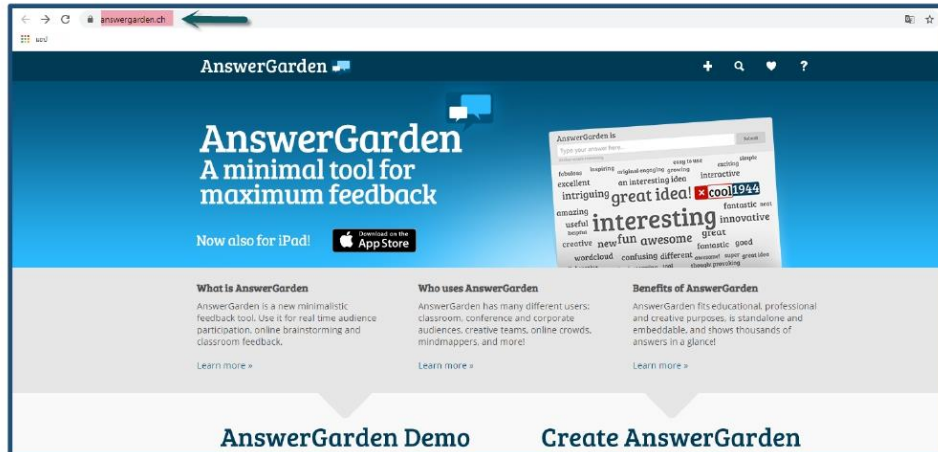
answergarden.ch

AnswerGarden

AnswerGarden
A minimal tool for maximum feedback

Now also for iPad!

Download on the App Store

AnswerGarden is
Type your answer here...
Submit

fabulous inspiring original engaging growing easy to use exciting simple excellent an interesting idea interactive intriguing great idea! cool 1944 fantastic neat amazing useful interesting innovative creative new fun awesome great fantastic good wordcloud confusing different awesome! super great idea

What is AnswerGarden
AnswerGarden is a new minimalistic feedback tool. Use it for real time audience participation, online brainstorming and classroom feedback.
Learn more »

Who uses AnswerGarden
AnswerGarden has many different users: classroom, conference and corporate audiences, creative teams, online crowds, mindmappers, and more!
Learn more »

Benefits of AnswerGarden
AnswerGarden fits educational, professional and creative purposes, is standalone and embeddable, and shows thousands of answers in a glance!
Learn more »

AnswerGarden Demo

Create AnswerGarden